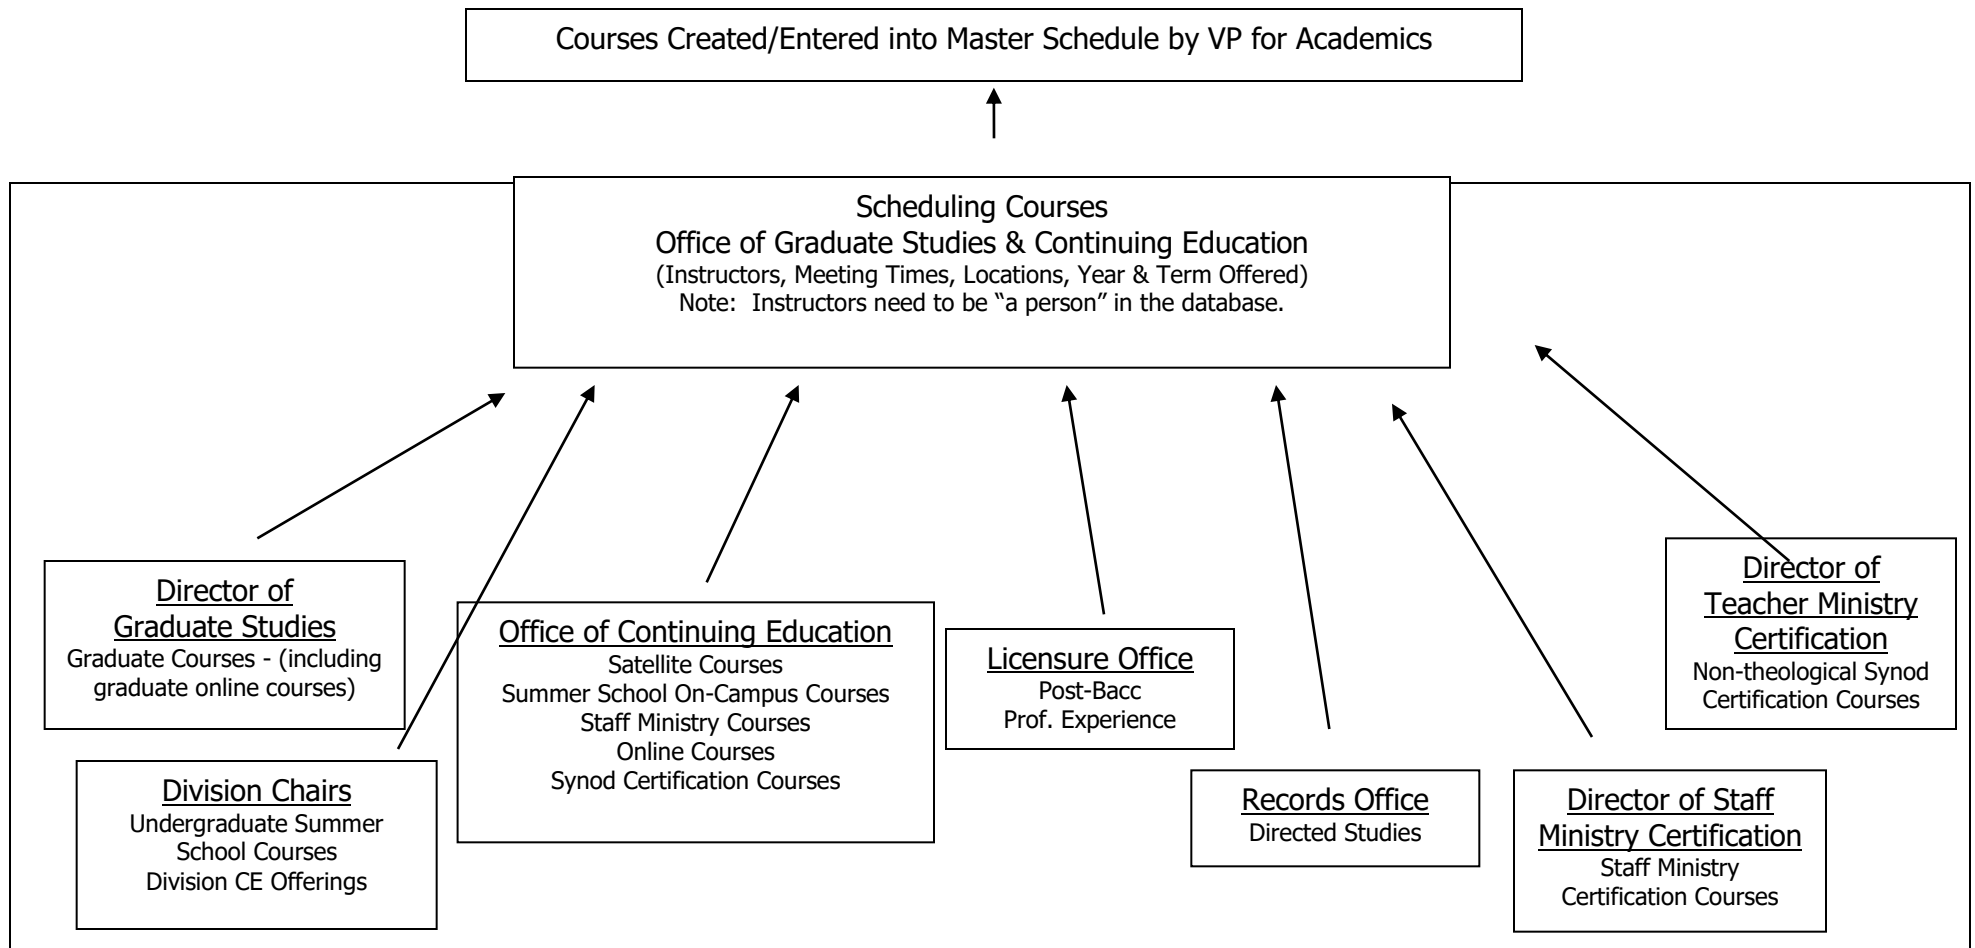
Courses Created/Entered into Master Schedule by VP for Academics

Scheduling Courses
Office of Graduate Studies & Continuing Education
(Instructors, Meeting Times, Locations, Year & Term Offered)
Note: Instructors need to be "a person" in the database.

Director of Graduate Studies
Graduate Courses - (including graduate online courses)

Division Chairs
Undergraduate Summer School Courses
Division CE Offerings

Office of Continuing Education
Satellite Courses
Summer School On-Campus Courses
Staff Ministry Courses
Online Courses
Synod Certification Courses

Licensure Office
Post-Bacc
Prof. Experience

Records Office
Directed Studies

Director of Staff Ministry Certification
Staff Ministry Certification Courses

Director of Teacher Ministry Certification
Non-theological Synod Certification Courses